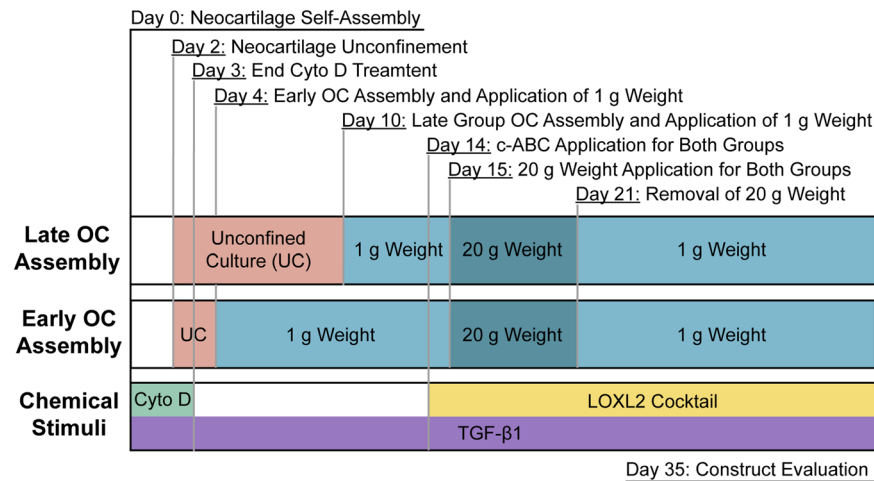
Day 0: Neocartilage Self-Assembly
Day 2: Neocartilage Unconfinement
Day 3: End Cyto D Treamtent
Day 4: Early OC Assembly and Application of 1 g Weight
Day 10: Late Group OC Assembly and Application of 1 g Weight
Day 14: c-ABC Application for Both Groups
Day 15: 20 g Weight Application for Both Groups
Day 21: Removal of 20 g Weight

Late OC Assembly
Unconfined Culture (UC)
1 g Weight
20 g Weight
1 g Weight

Early OC Assembly
UC
1 g Weight
20 g Weight
1 g Weight

Chemical Stimuli
Cyto D
LOXL2 Cocktail
TGF-β1

Day 35: Construct Evaluation